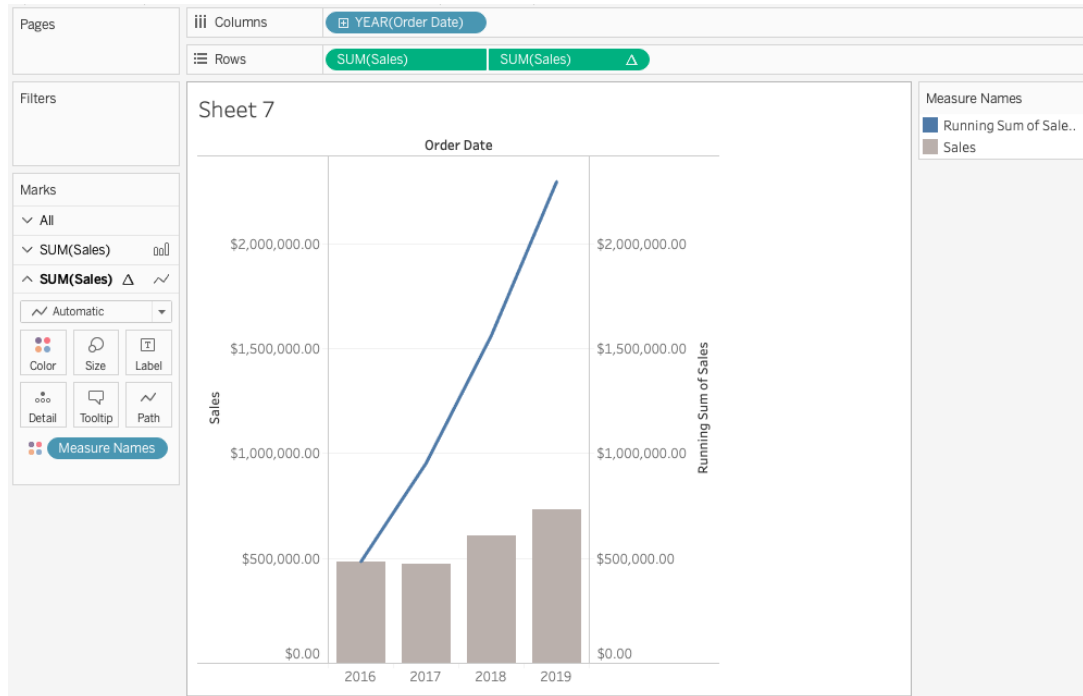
Pages

Columns
YEAR(Order Date)

Rows
SUM(Sales)
SUM(Sales) △

Filters

Marks
All
SUM(Sales)
SUM(Sales) △
Automatic
Color
Size
Label
Detail
Tooltip
Path
Measure Names

Sheet 7

Order Date

Sales
$2,000,000.00
$1,500,000.00
$1,000,000.00
$500,000.00
$0.00

Running Sum of Sales
$2,000,000.00
$1,500,000.00
$1,000,000.00
$500,000.00
$0.00

2016
2017
2018
2019

Measure Names
Running Sum of Sale..
Sales